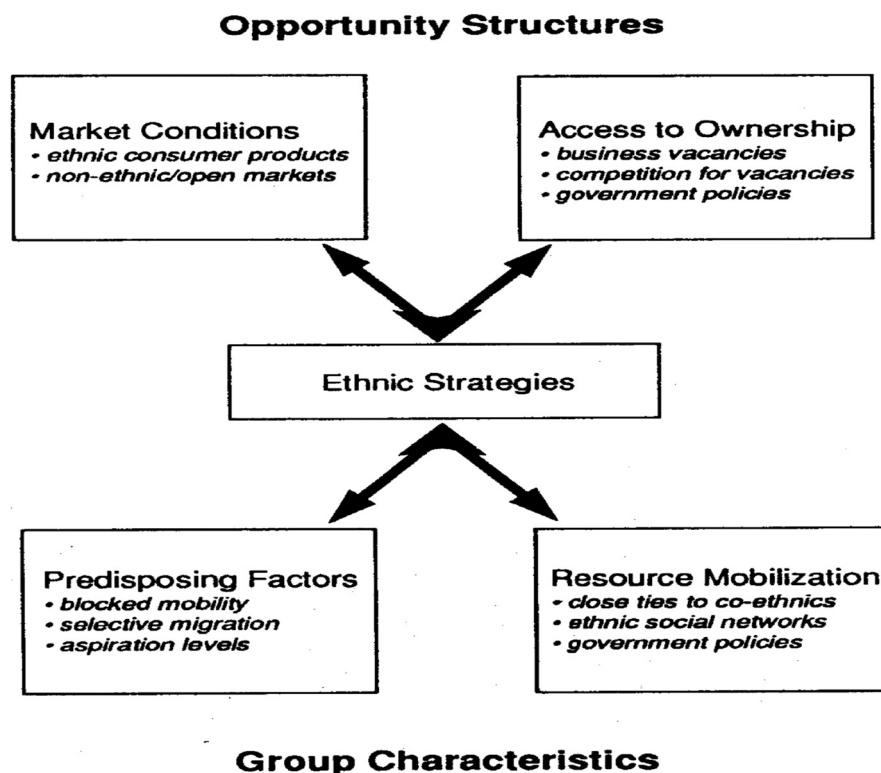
Opportunity Structures

Market Conditions
• ethnic consumer products
• non-ethnic/open markets

Access to Ownership
• business vacancies
• competition for vacancies
• government policies

Ethnic Strategies

Predisposing Factors
• blocked mobility
• selective migration
• aspiration levels

Resource Mobilization
• close ties to co-ethnics
• ethnic social networks
• government policies

Group Characteristics